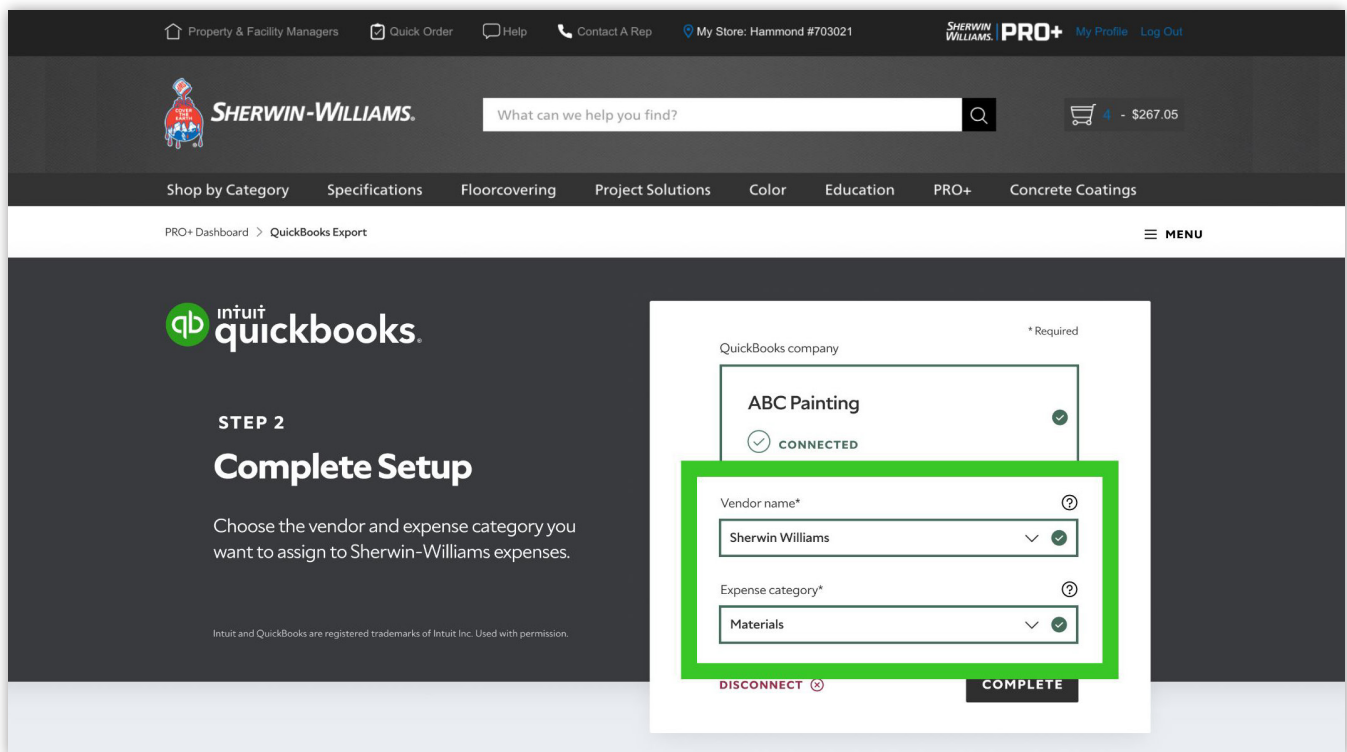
Property & Facility Managers Quick Order Help Contact A Rep My Store: Hammond #703021 SHERWIN WILLIAMS. PRO+ My Profile Log Out

COVER THE EARTH SHERWIN-WILLIAMS.

What can we help you find?

4 - $267.05

Shop by Category Specifications Floorcovering Project Solutions Color Education PRO+ Concrete Coatings

PRO+ Dashboard > QuickBooks Export

MENU

intuit quickbooks.

STEP 2

Complete Setup

Choose the vendor and expense category you want to assign to Sherwin-Williams expenses.

Intuit and QuickBooks are registered trademarks of Intuit Inc. Used with permission.

* Required

QuickBooks company

ABC Painting

CONNECTED

Vendor name*

Sherwin Williams

Expense category*

Materials

DISCONNECT

COMPLETE